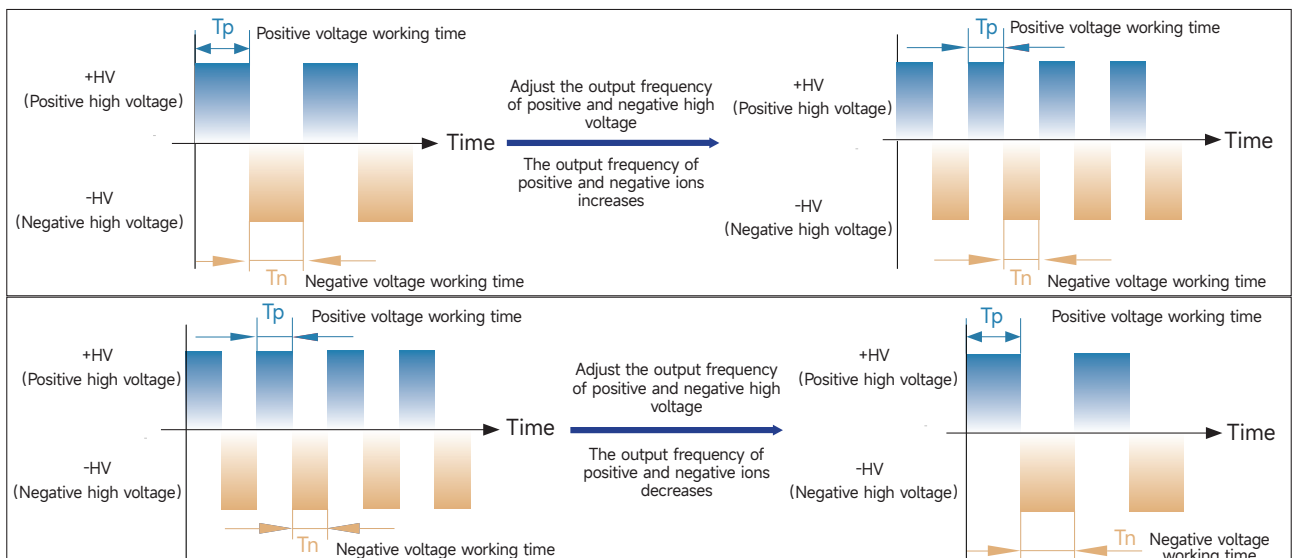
Tp Positive voltage working time

+HV
(Positive high voltage)

Time

-HV
(Negative high voltage)

Tn Negative voltage working time

Adjust the output frequency of positive and negative high voltage

The output frequency of positive and negative ions increases

Tp Positive voltage working time

+HV
(Positive high voltage)

Time

-HV
(Negative high voltage)

Tn Negative voltage working time

Tp Positive voltage working time

+HV
(Positive high voltage)

Time

-HV
(Negative high voltage)

Tn Negative voltage working time

Adjust the output frequency of positive and negative high voltage

The output frequency of positive and negative ions decreases

Tp Positive voltage working time

+HV
(Positive high voltage)

Time

-HV
(Negative high voltage)

Tn Negative voltage working time